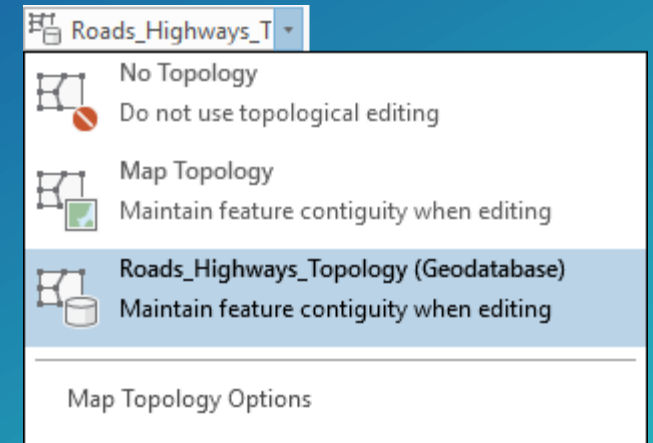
Roads_Highways_T

No Topology
Do not use topological editing

Map Topology
Maintain feature contiguity when editing

Roads_Highways_Topology (Geodatabase)
Maintain feature contiguity when editing

Map Topology Options